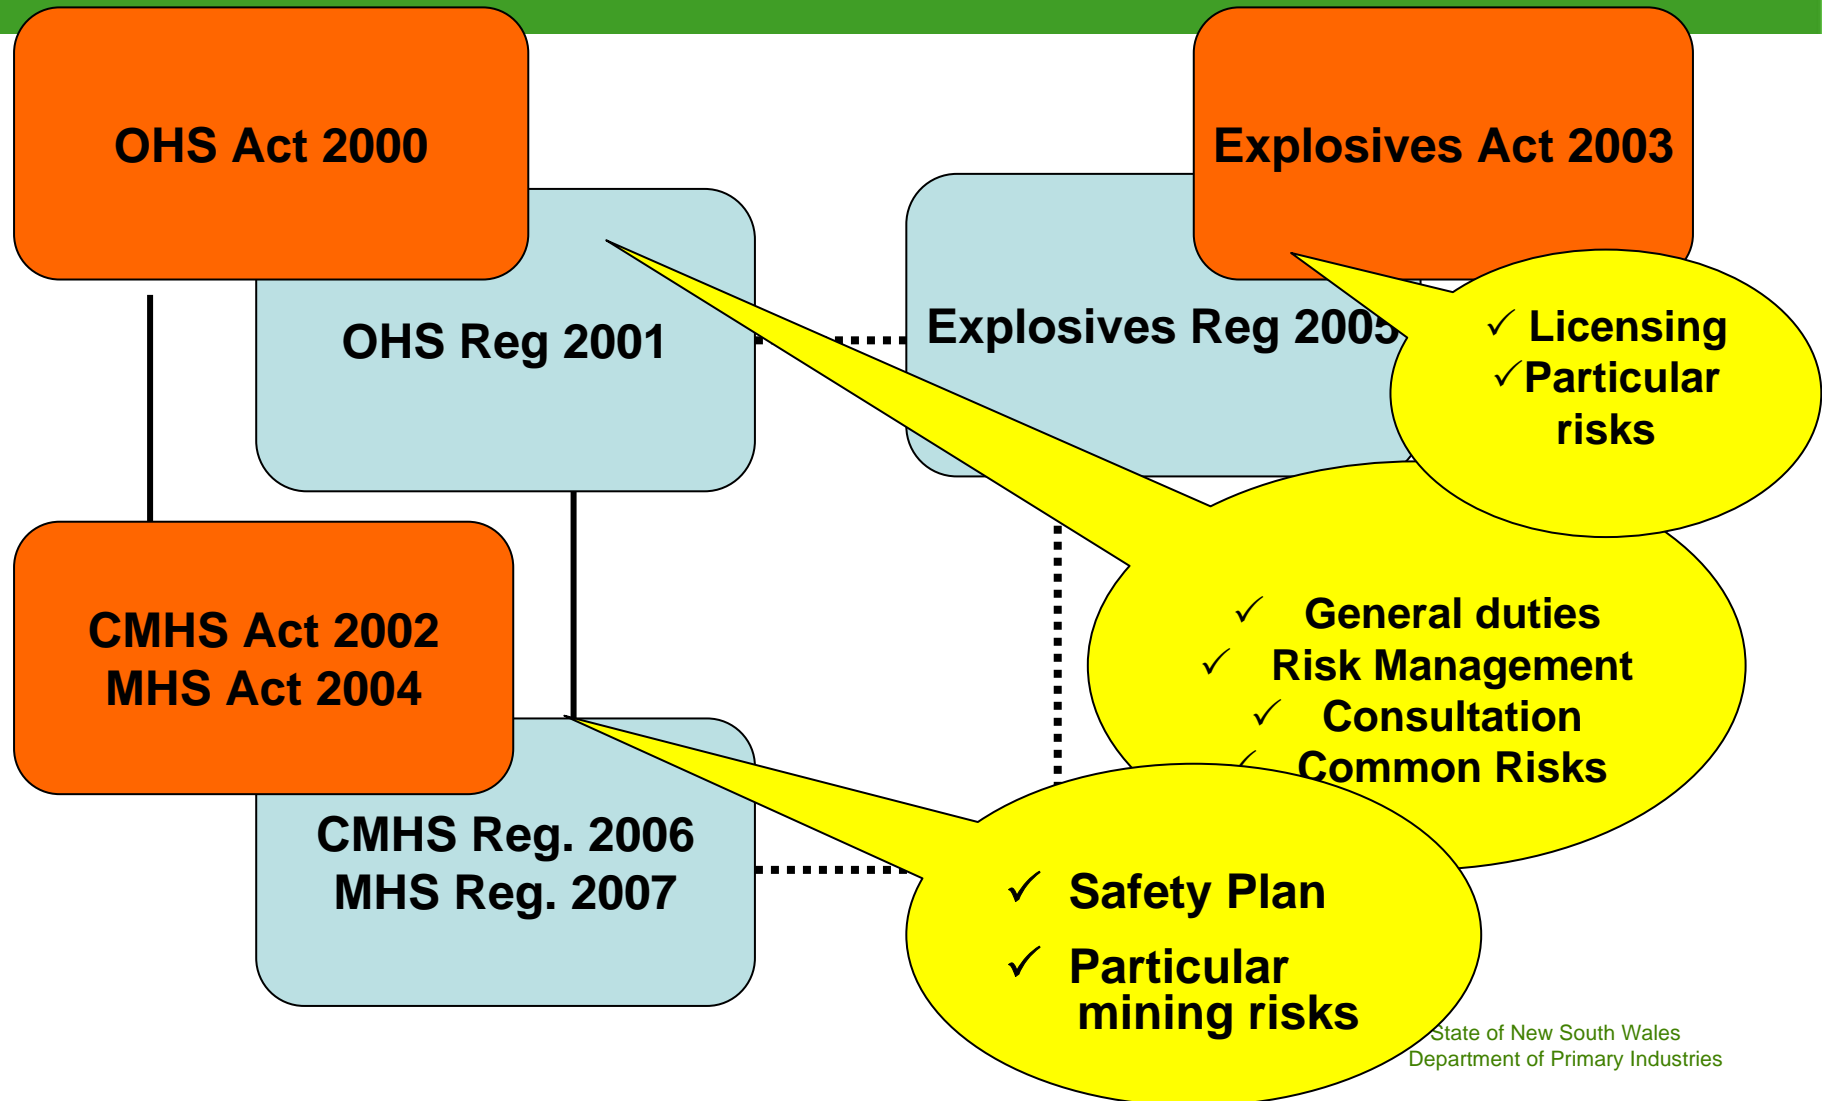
OHS Act 2000

Explosives Act 2003

OHS Reg 2001

Explosives Reg 2005

✓ Licensing
✓Particular risks

CMHS Act 2002
MHS Act 2004

✓ General duties
✓ Risk Management
✓ Consultation
✓ Common Risks

CMHS Reg. 2006
MHS Reg. 2007

✓ Safety Plan
✓ Particular mining risks

State of New South Wales
Department of Primary Industries